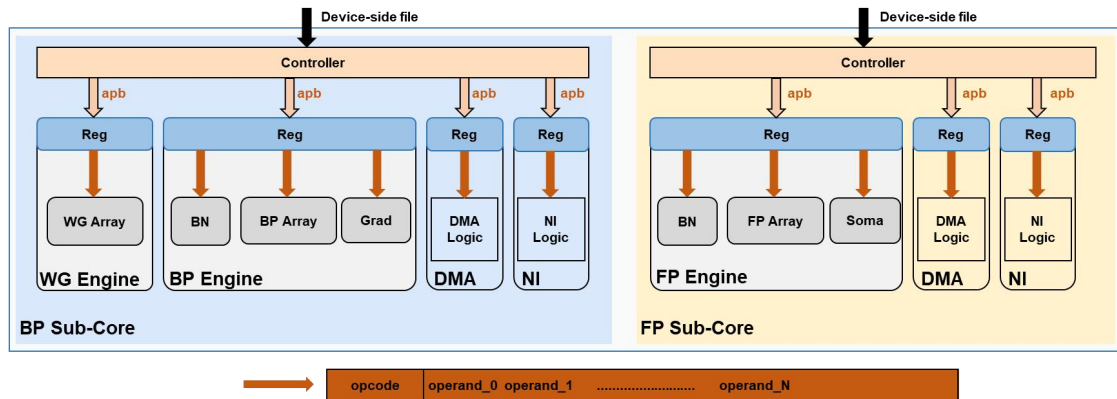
Device-side file

Controller

apb apb apb apb

Reg Reg Reg Reg

WG Array

BN BP Array Grad

DMA Logic

NI Logic

WG Engine BP Engine DMA NI

BP Sub-Core

Device-side file

Controller

apb apb apb

Reg Reg Reg

BN FP Array Soma

DMA Logic

NI Logic

FP Engine DMA NI

FP Sub-Core

| opcode | operand_0 operand_1 ......................... operand_N |